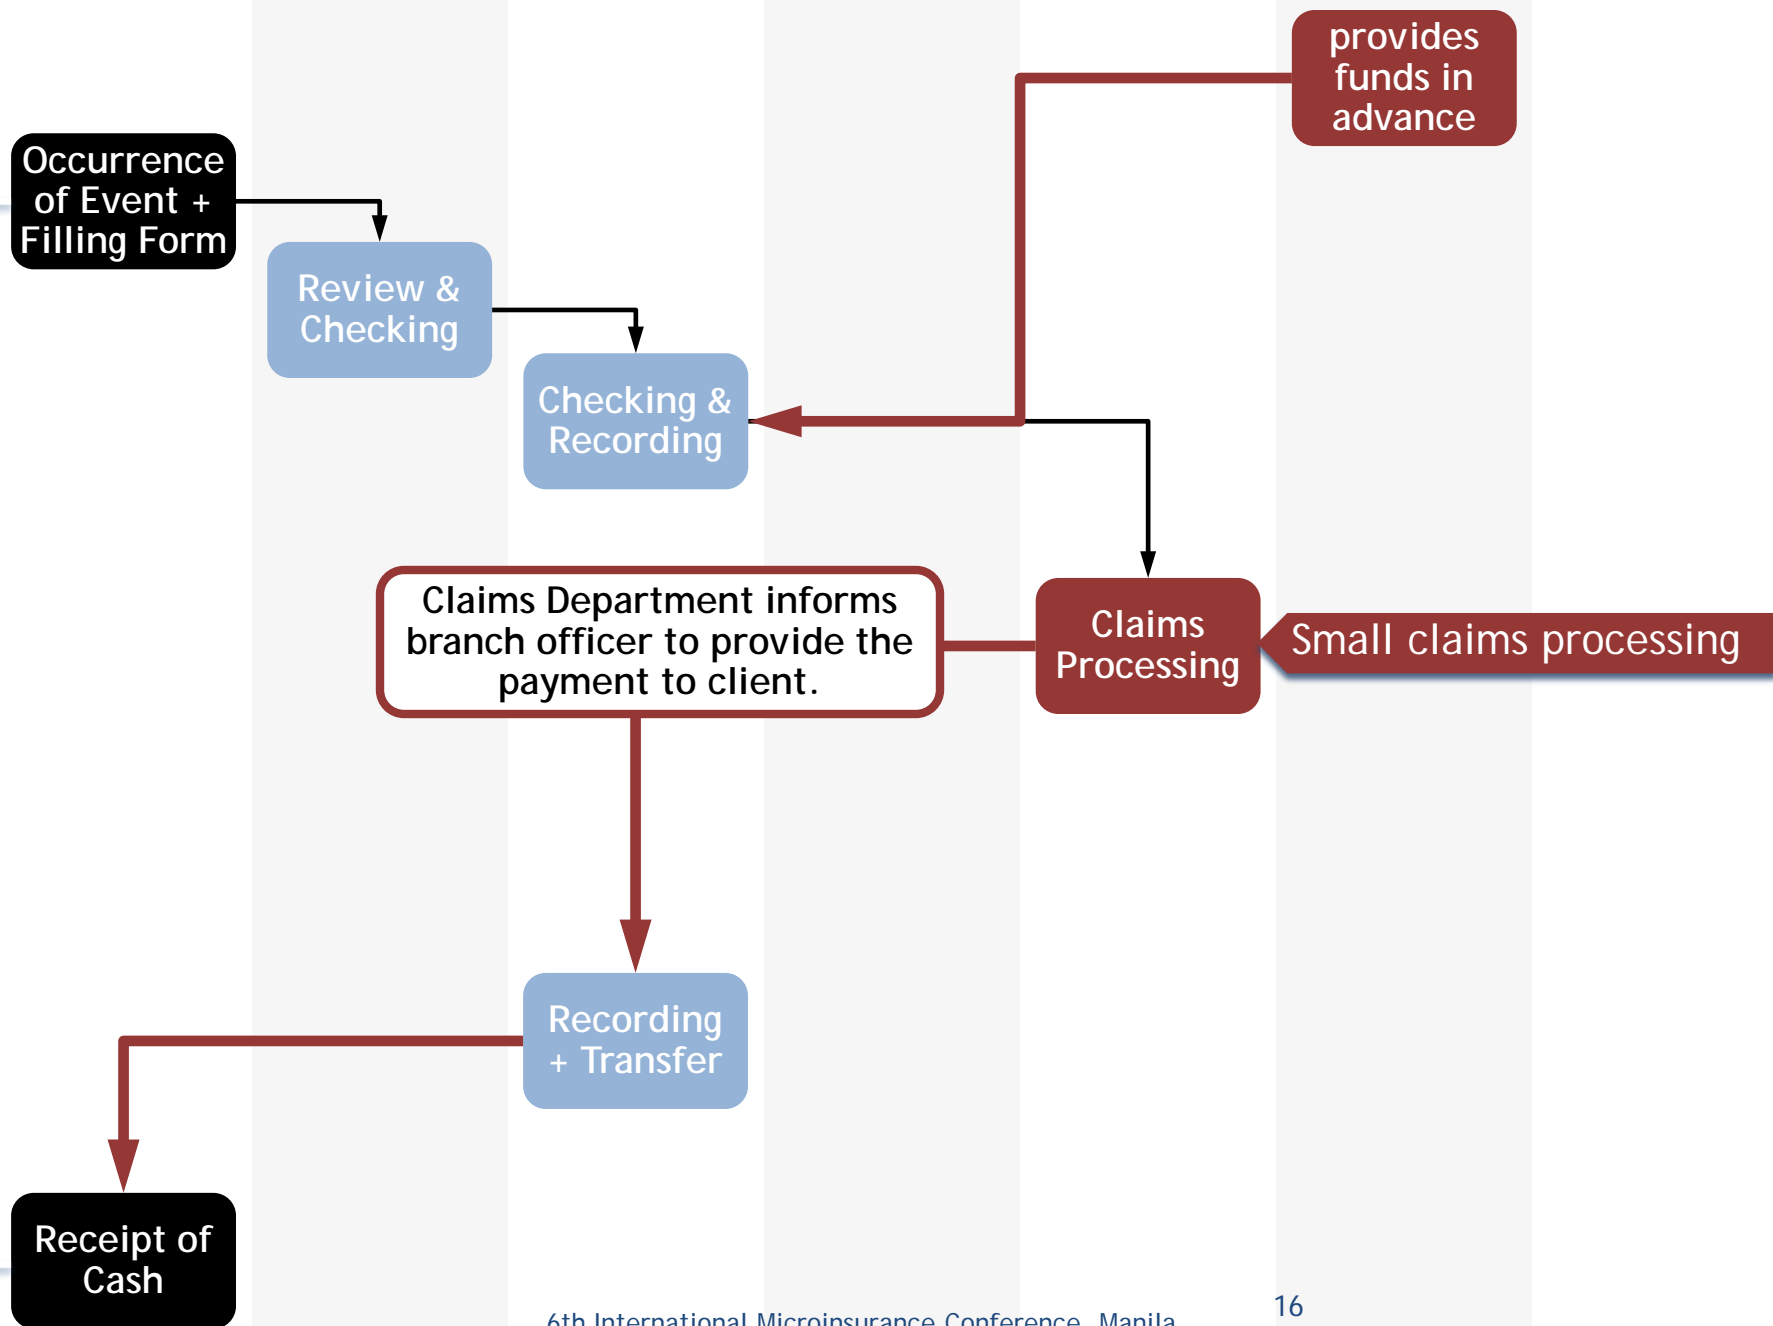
provides funds in advance

Occurrence of Event + Filling Form

Review & Checking

Checking & Recording

Claims Department informs branch officer to provide the payment to client.

Claims Processing

Small claims processing

Recording + Transfer

Receipt of Cash

6th International Microinsurance Conference, Manila

16